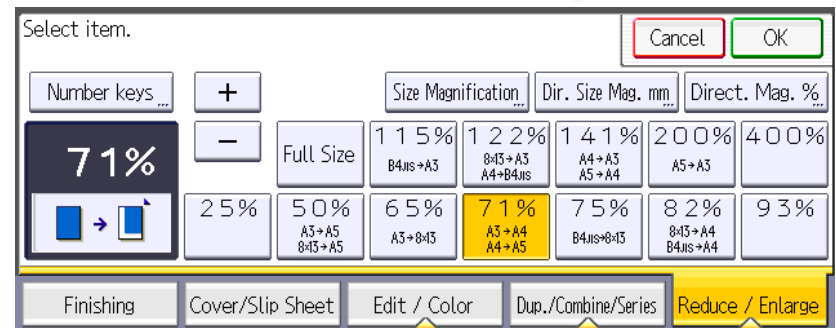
Select item.

Cancel OK

Number keys

+

Size Magnification

Dir. Size Mag. mm

Direct. Mag. %

71%

−

Full Size

115%
B4JIS→A3

122%
8×13→A3
A4→B4JIS

141%
A4→A3
A5→A4

200%
A5→A3

400%

25%

50%
A3→A5
8×13→A5

65%
A3→8×13

71%
A3→A4
A4→A5

75%
B4JIS→8×13

82%
8×13→A4
B4JIS→A4

93%

Finishing

Cover/Slip Sheet

Edit / Color

Dup./Combine/Series

Reduce / Enlarge